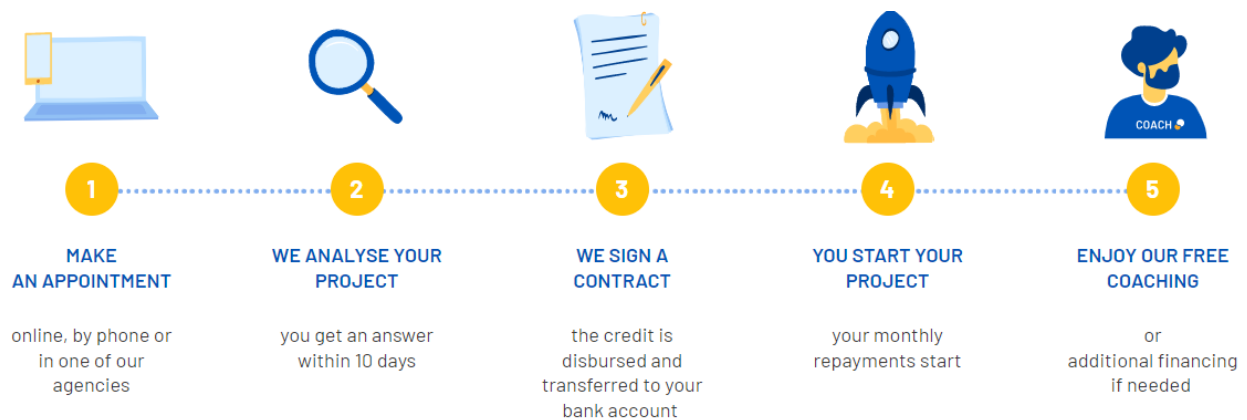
COACH

1

MAKE AN APPOINTMENT

online, by phone or in one of our agencies

2

WE ANALYSE YOUR PROJECT

you get an answer within 10 days

3

WE SIGN A CONTRACT

the credit is disbursed and transferred to your bank account

4

YOU START YOUR PROJECT

your monthly repayments start

5

ENJOY OUR FREE COACHING

or additional financing if needed